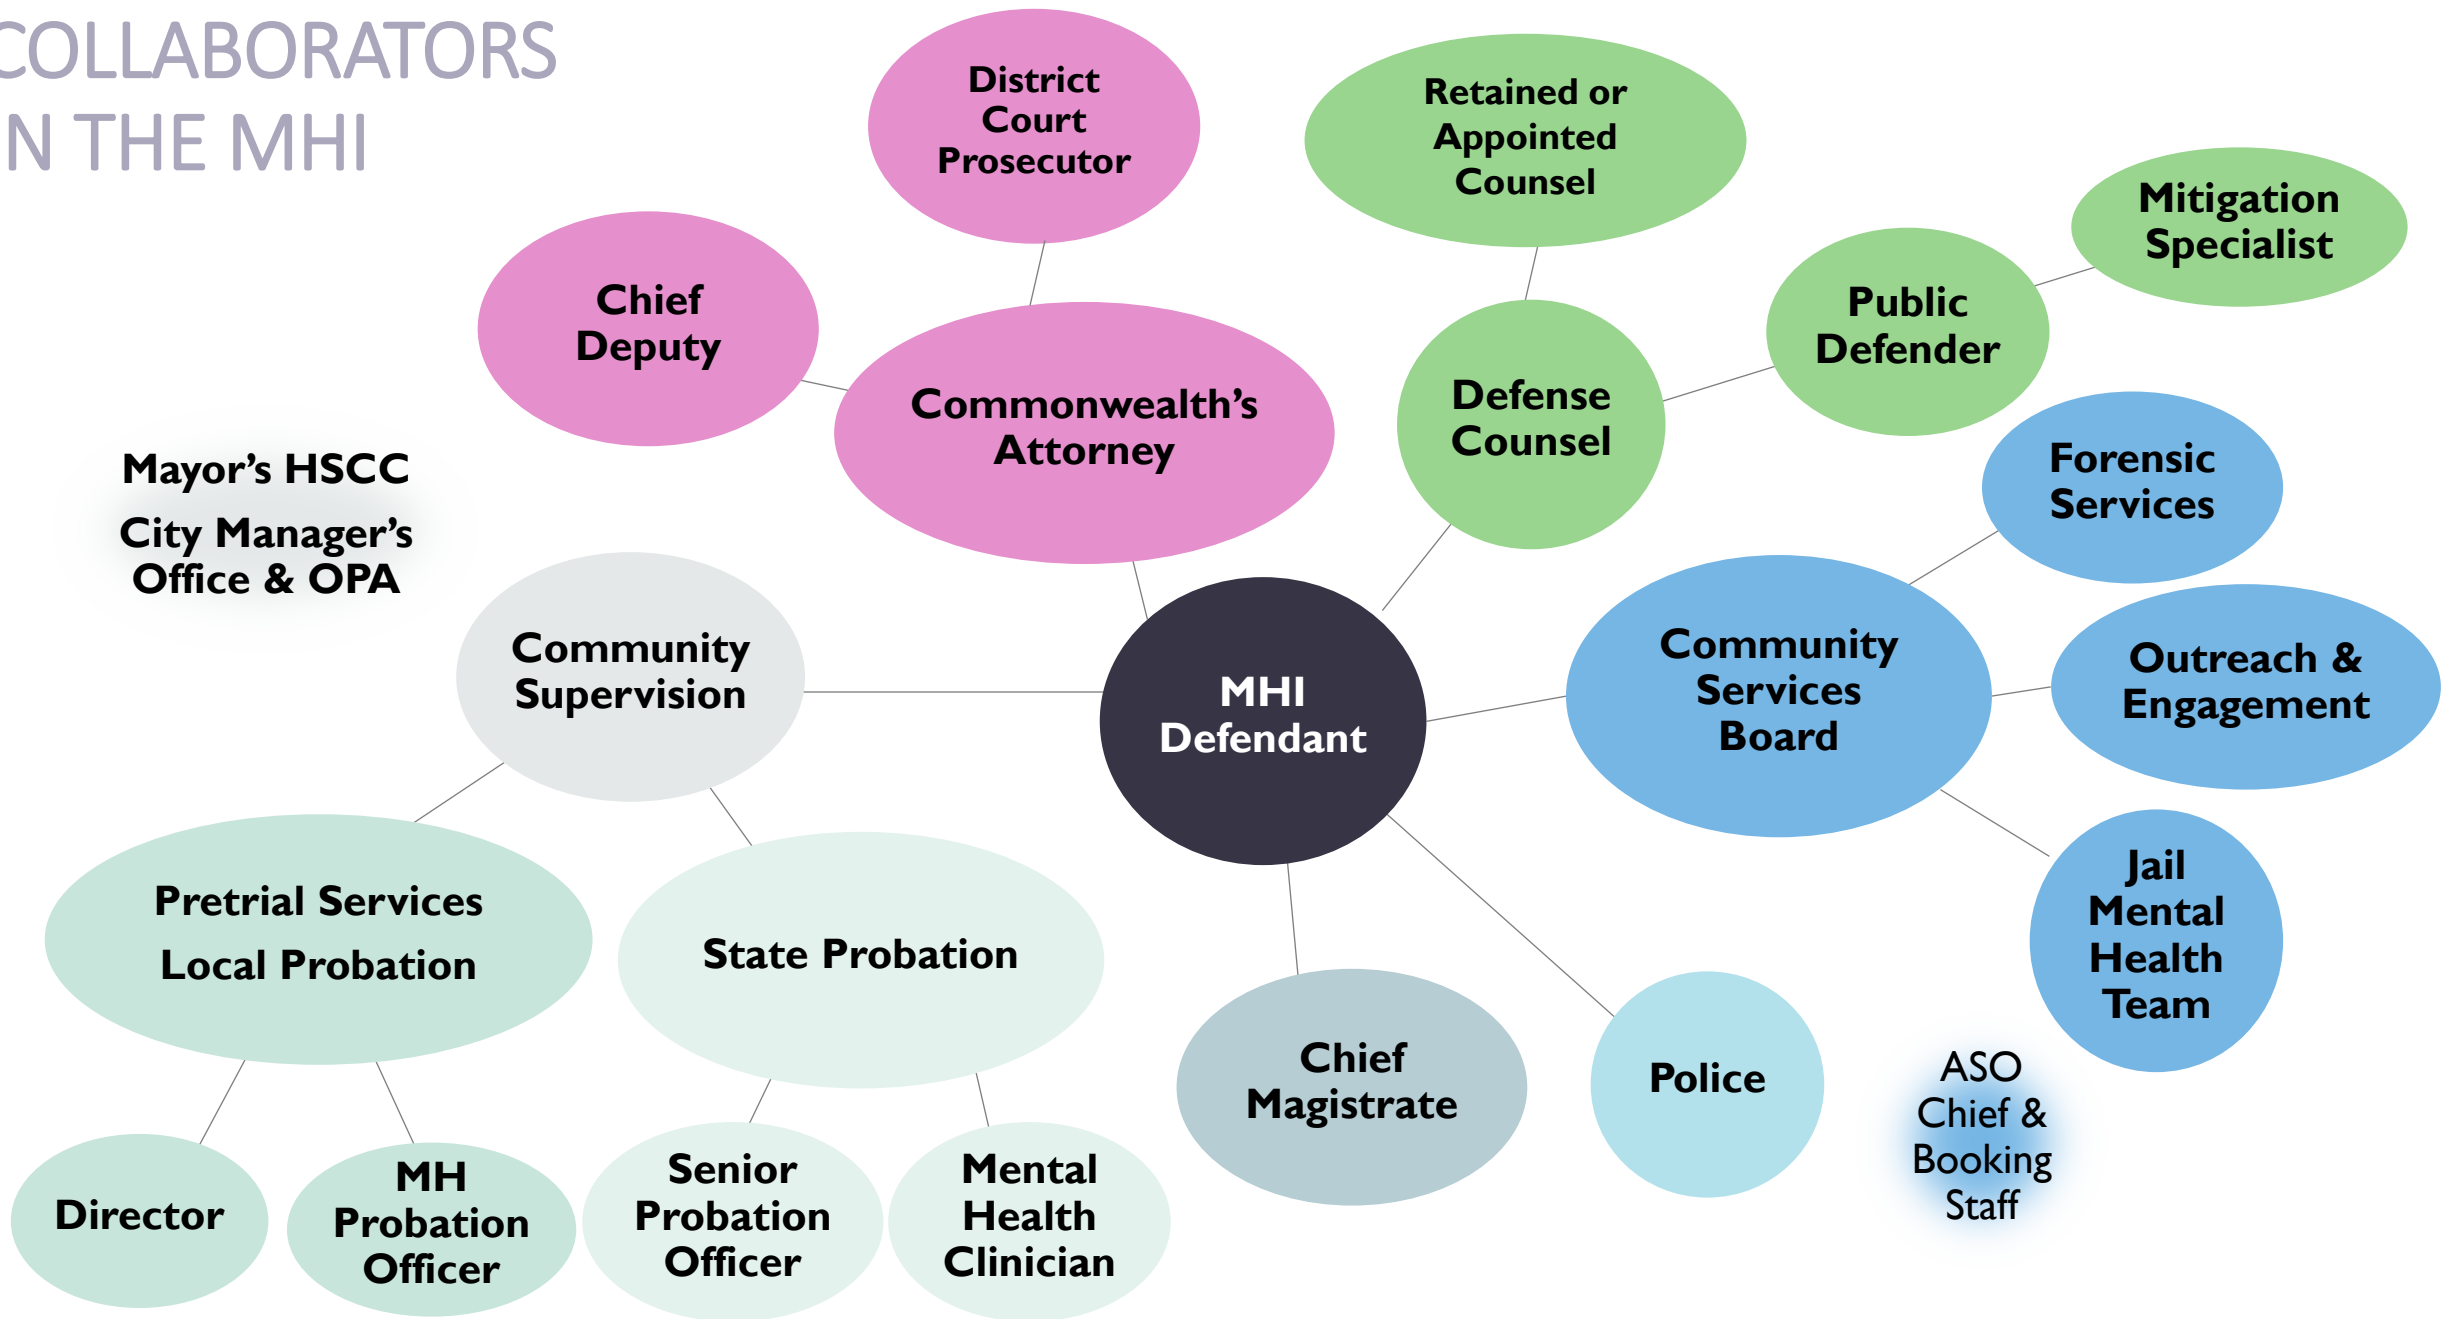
COLLABORATORS
N THE MHI

District Court Prosecutor

Retained or Appointed Counsel

Mitigation Specialist

Chief Deputy

Public Defender

Commonwealth's Attorney

Defense Counsel

Mayor's HSCC

City Manager's Office & OPA

Forensic Services

Community Supervision

MHI Defendant

Community Services Board

Outreach & Engagement

Pretrial Services

Local Probation

State Probation

Jail Mental Health Team

Chief Magistrate

Police

ASO Chief & Booking Staff

Director

MH Probation Officer

Senior Probation Officer

Mental Health Clinician